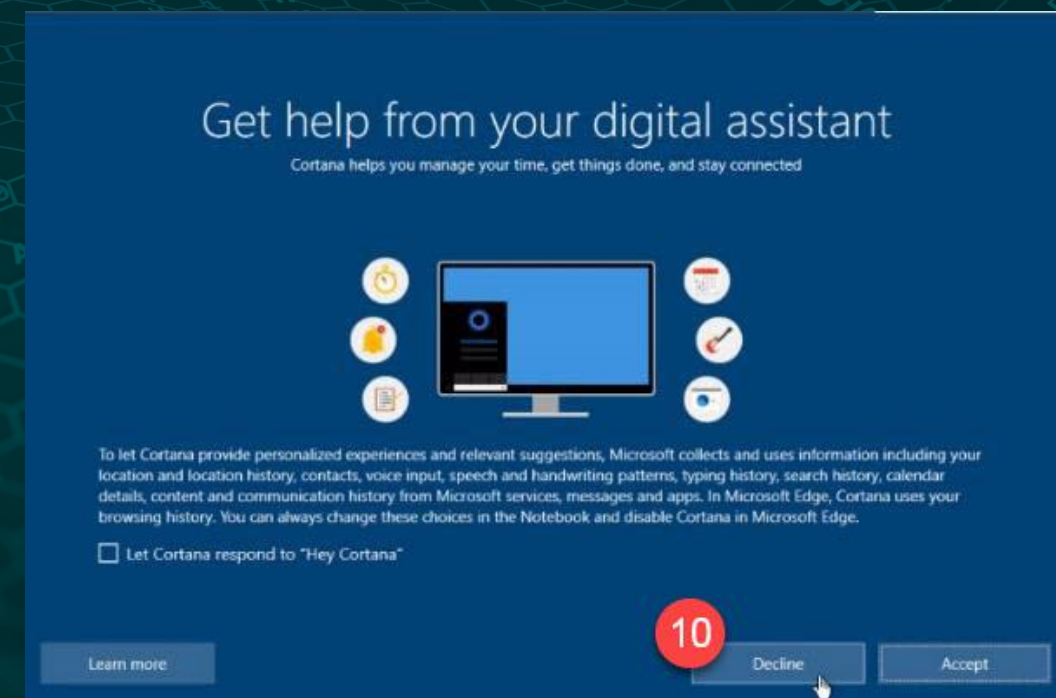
Get help from your digital assistant

Cortana helps you manage your time, get things done, and stay connected

To let Cortana provide personalized experiences and relevant suggestions, Microsoft collects and uses information including your location and location history, contacts, voice input, speech and handwriting patterns, typing history, search history, calendar details, content and communication history from Microsoft services, messages and apps. In Microsoft Edge, Cortana uses your browsing history. You can always change these choices in the Notebook and disable Cortana in Microsoft Edge.

Let Cortana respond to "Hey Cortana"

Learn more

10

Decline

Accept